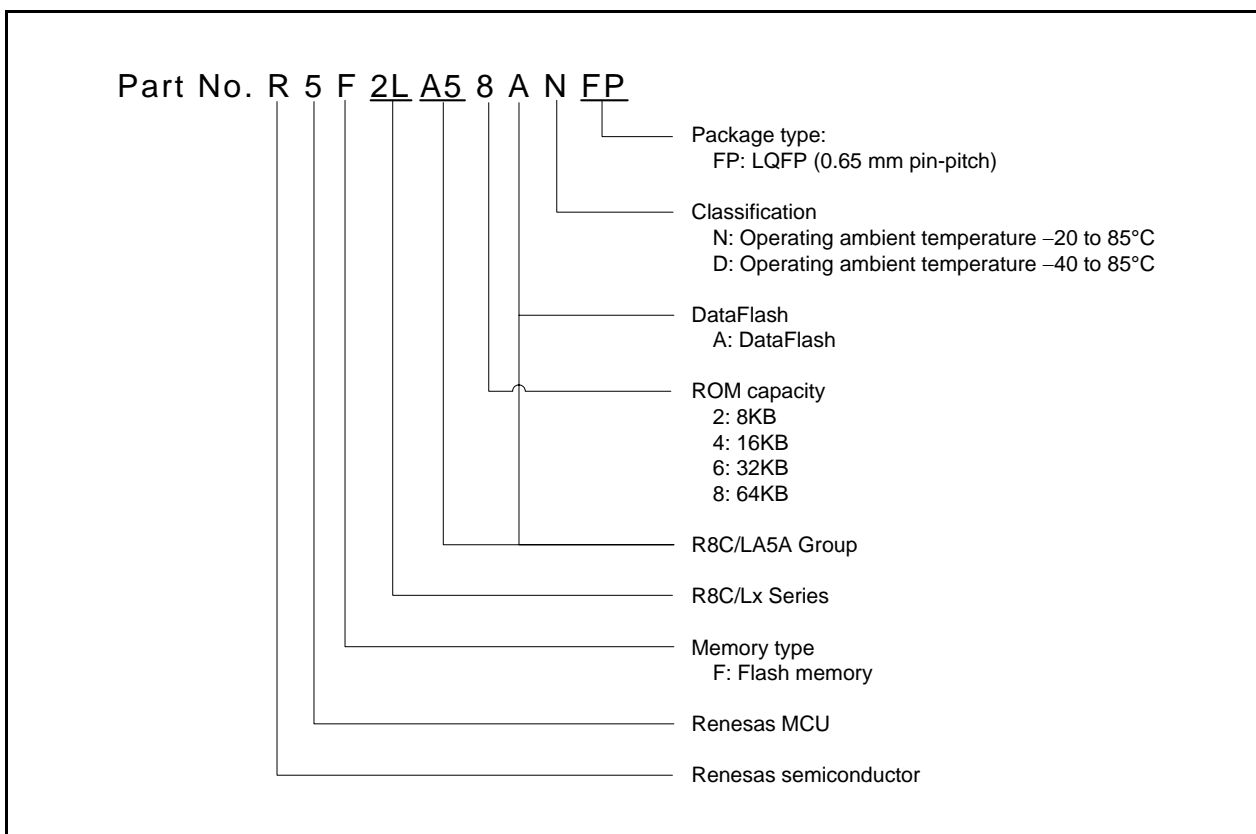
Part No. R 5 F 2L A5 8 A N FP

Package type:
FP: LQFP (0.65 mm pin-pitch)

Classification
N: Operating ambient temperature −20 to 85°C
D: Operating ambient temperature −40 to 85°C

DataFlash
A: DataFlash

ROM capacity
2: 8KB
4: 16KB
6: 32KB
8: 64KB

R8C/LA5A Group

R8C/Lx Series

Memory type
F: Flash memory

Renesas MCU

Renesas semiconductor